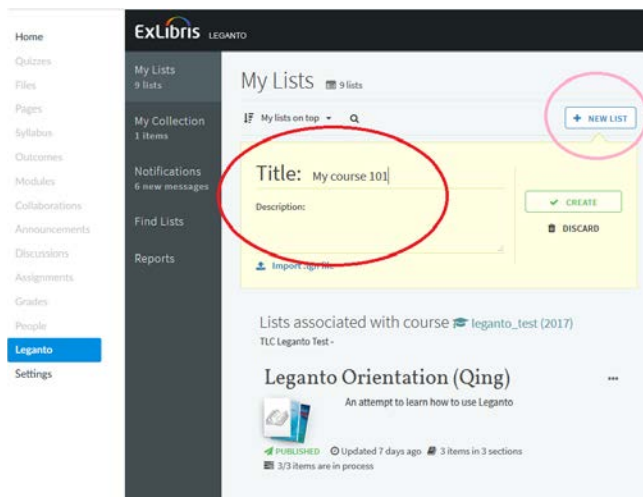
Home
Quizzes
Files
Pages
Syllabus
Outcomes
Modules
Collaborations
Announcements
Discussions
Assignments
Grades
People
Leganto
Settings

ExLibris LEGANTO

My Lists
9 lists
My Collection
1 items
Notifications
6 new messages
Find Lists
Reports

My Lists 9 lists

Mylists on top

+ NEW LIST

Title: My course 101

Description:

Import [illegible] file

CREATE
DISCARD

Lists associated with course leganto_test (2017)
TLC Leganto Test -

Leganto Orientation (Qing)

An attempt to learn how to use Leganto

PUBLISHED Updated 7 days ago 3 items in 3 sections
3/3 items are in process